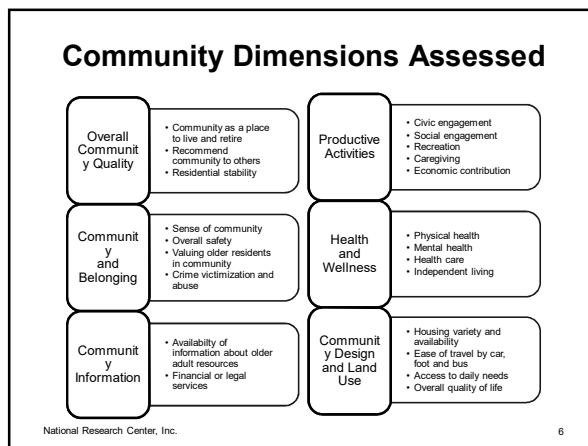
Community Dimensions Assessed

Overall Community Quality
• Community as a place to live and retire
• Recommend community to others
• Residential stability

Community and Belonging
• Sense of community
• Overall safety
• Valuing older residents in community
• Crime victimization and abuse

Community Information
• Availabilty of information about older adult resources
• Financial or legal services

Productive Activities
• Civic engagement
• Social engagement
• Recreation
• Caregiving
• Economic contribution

Health and Wellness
• Physical health
• Mental health
• Health care
• Independent living

Community Design and Land Use
• Housing variety and availability
• Ease of travel by car, foot and bus
• Access to daily needs
• Overall quality of life

National Research Center, Inc.

6